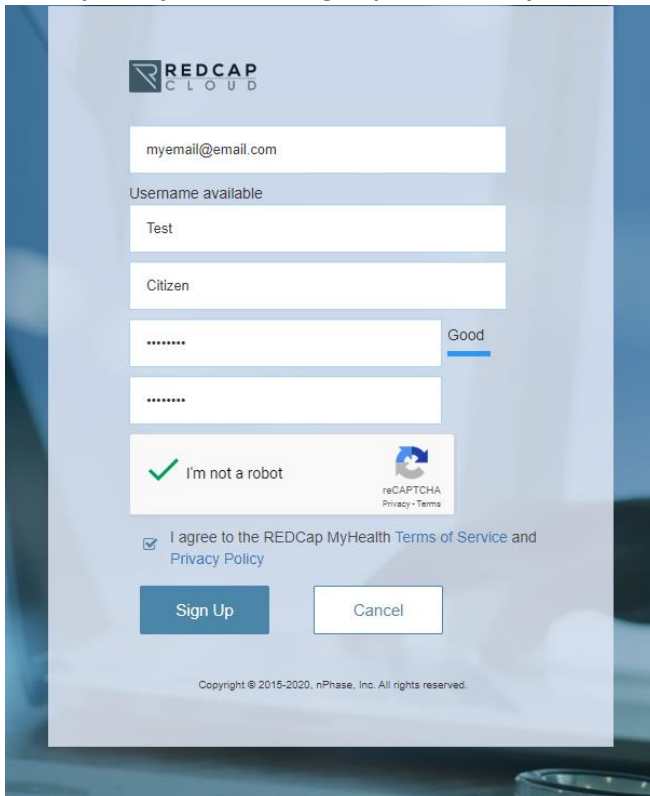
REDCAP
CLOUD

myemail@email.com

Username available

Test

Citizen

••••••••

Good

••••••••

I'm not a robot

reCAPTCHA
Privacy - Terms

I agree to the REDCap MyHealth Terms of Service and Privacy Policy

Sign Up

Cancel

Copyright © 2015-2020, nPhase, Inc. All rights reserved.